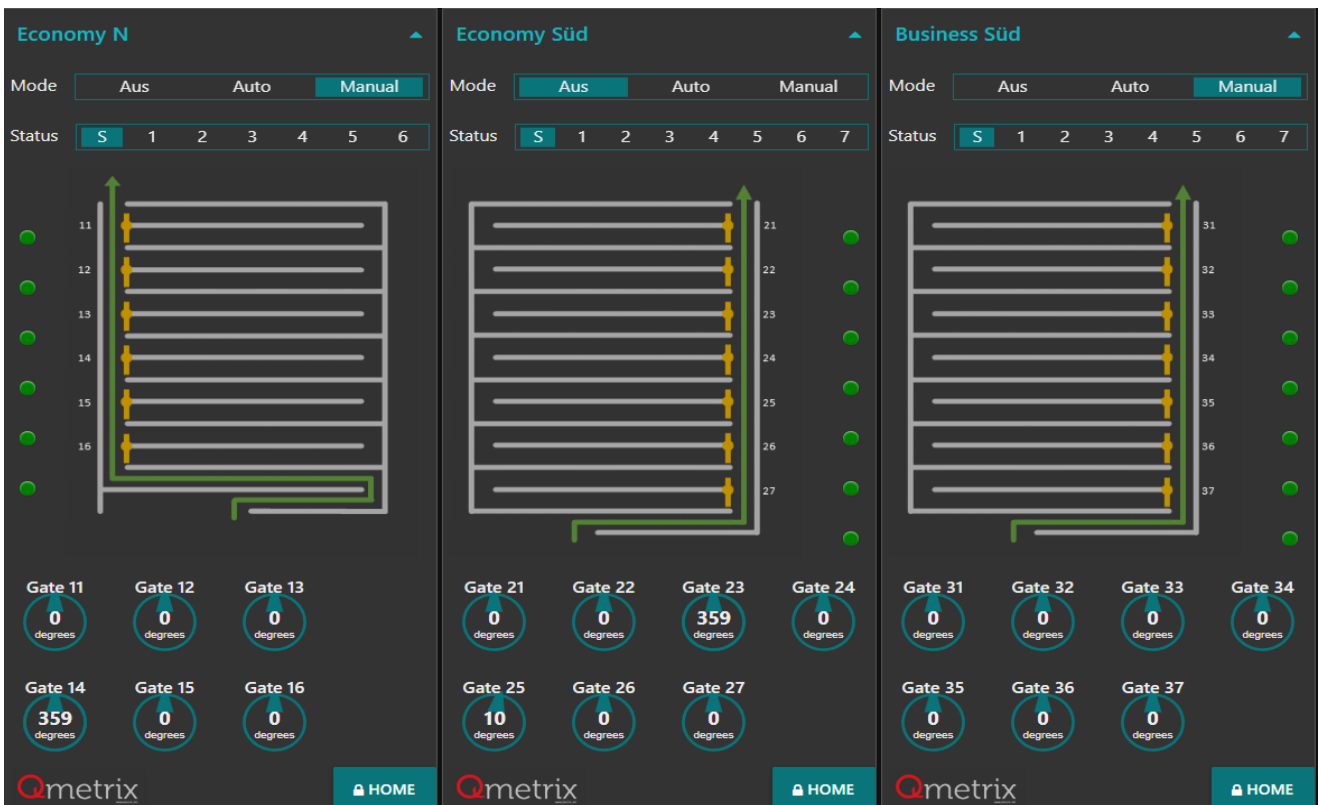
Economy N

Mode Aus Auto Manual

Status S 1 2 3 4 5 6

11
12
13
14
15
16

Gate 11 0 degrees
Gate 12 0 degrees
Gate 13 0 degrees
Gate 14 359 degrees
Gate 15 0 degrees
Gate 16 0 degrees

Qmetrix

HOME

Economy Süd

Mode Aus Auto Manual

Status S 1 2 3 4 5 6 7

21
22
23
24
25
26
27

Gate 21 0 degrees
Gate 22 0 degrees
Gate 23 359 degrees
Gate 24 0 degrees
Gate 25 10 degrees
Gate 26 0 degrees
Gate 27 0 degrees

Qmetrix

HOME

Business Süd

Mode Aus Auto Manual

Status S 1 2 3 4 5 6 7

31
32
33
34
35
36
37

Gate 31 0 degrees
Gate 32 0 degrees
Gate 33 0 degrees
Gate 34 0 degrees
Gate 35 0 degrees
Gate 36 0 degrees
Gate 37 0 degrees

Qmetrix

HOME